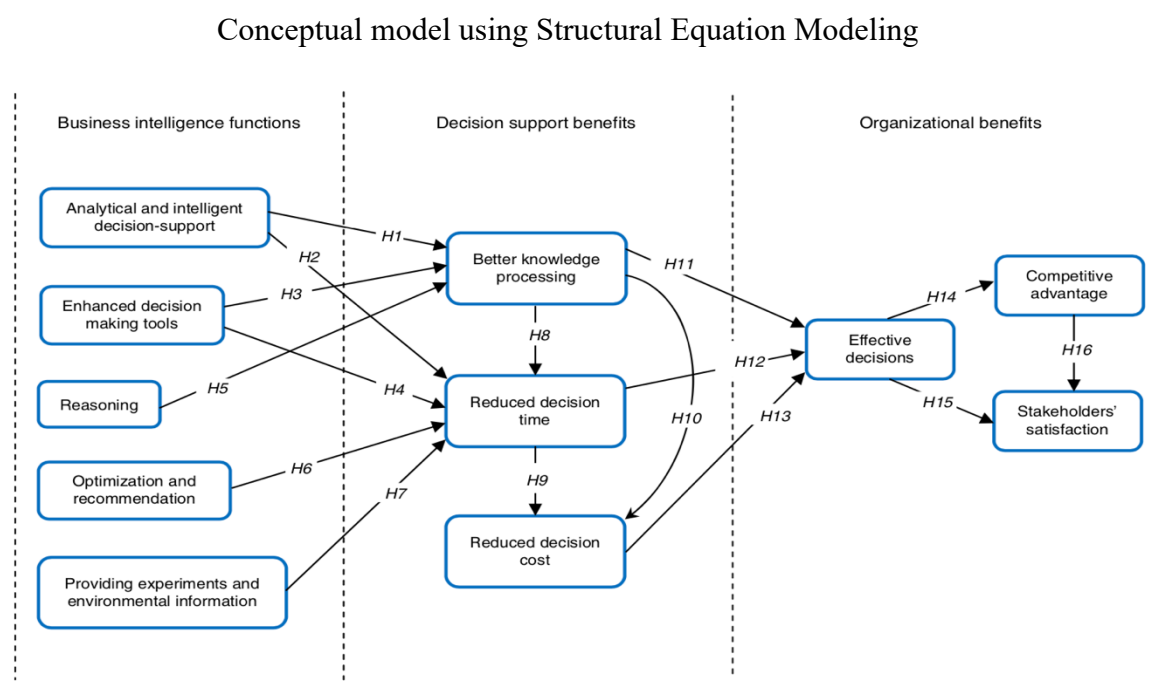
Conceptual model using Structural Equation Modeling

Business intelligence functions

Decision support benefits

Organizational benefits

Analytical and intelligent decision-support

Enhanced decision making tools

Reasoning

Optimization and recommendation

Providing experiments and environmental information

H1

H2

H3

H4

H5

H6

H7

Better knowledge processing

H8

Reduced decision time

H9

Reduced decision cost

H10

H11

H12

H13

Effective decisions

H14

H15

Competitive advantage

H16

Stakeholders' satisfaction